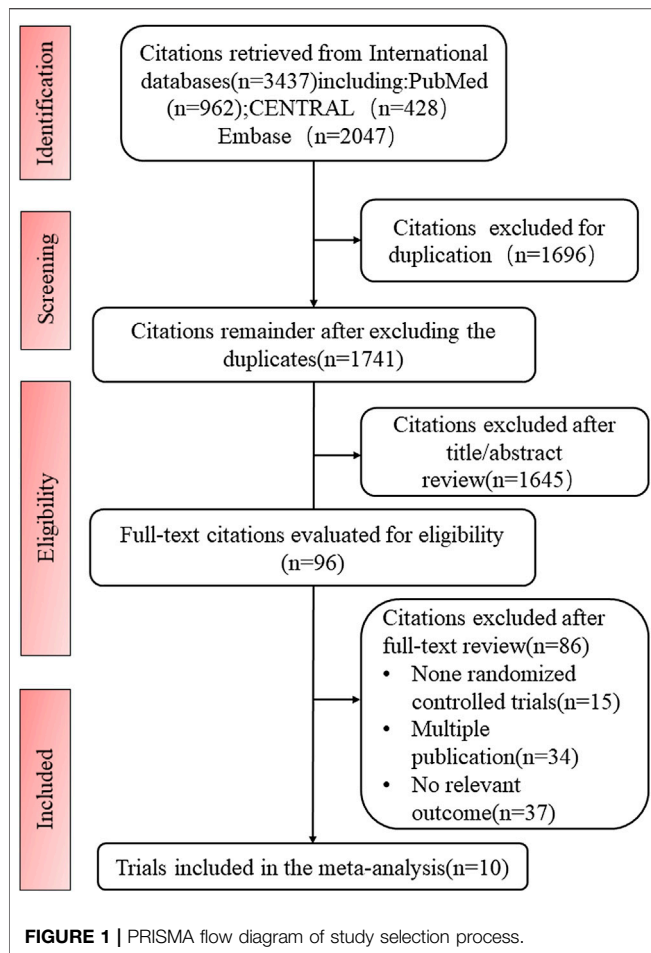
Identification

Citations retrieved from International databases(n=3437)including:PubMed (n=962);CENTRAL（n=428） Embase（n=2047）

Screening

Citations excluded for duplication（n=1696）

Citations remainder after excluding the duplicates(n=1741)

Eligibility

Citations excluded after title/abstract review(n=1645)

Full-text citations evaluated for eligibility (n=96)

Included

Citations excluded after full-text review(n=86)
• None randomized controlled trials(n=15)
• Multiple publication(n=34)
• No relevant outcome(n=37)

Trials included in the meta-analysis(n=10)

FIGURE 1 | PRISMA flow diagram of study selection process.